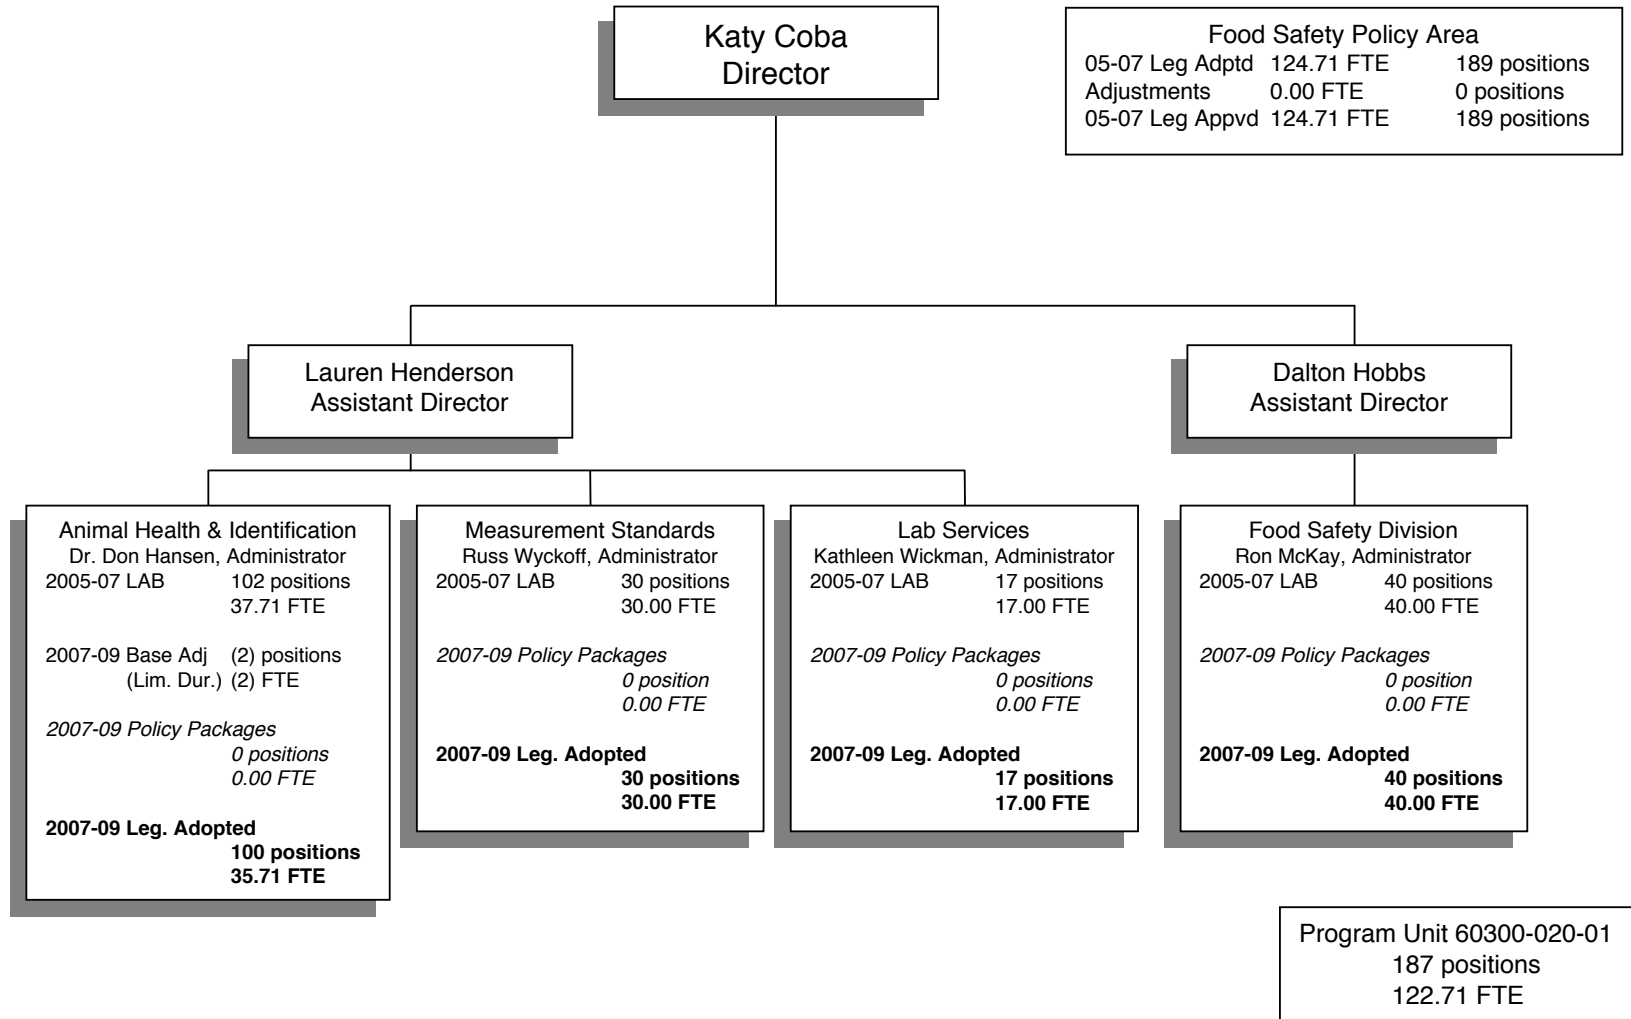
Katy Coba
Director

Food Safety Policy Area
05-07 Leg Adptd 124.71 FTE 189 positions
Adjustments 0.00 FTE 0 positions
05-07 Leg Appvd 124.71 FTE 189 positions

Lauren Henderson
Assistant Director

Dalton Hobbs
Assistant Director

Animal Health & Identification
Dr. Don Hansen, Administrator
2005-07 LAB 102 positions
37.71 FTE

2007-09 Base Adj (2) positions
(Lim. Dur.) (2) FTE

*2007-09 Policy Packages*
*0 positions*
*0.00 FTE*

**2007-09 Leg. Adopted**
**100 positions**
**35.71 FTE**

Measurement Standards
Russ Wyckoff, Administrator
2005-07 LAB 30 positions
30.00 FTE

*2007-09 Policy Packages*
*0 position*
*0.00 FTE*

**2007-09 Leg. Adopted**
**30 positions**
**30.00 FTE**

Lab Services
Kathleen Wickman, Administrator
2005-07 LAB 17 positions
17.00 FTE

*2007-09 Policy Packages*
*0 positions*
*0.00 FTE*

**2007-09 Leg. Adopted**
**17 positions**
**17.00 FTE**

Food Safety Division
Ron McKay, Administrator
2005-07 LAB 40 positions
40.00 FTE

*2007-09 Policy Packages*
*0 position*
*0.00 FTE*

**2007-09 Leg. Adopted**
**40 positions**
**40.00 FTE**

Program Unit 60300-020-01
187 positions
122.71 FTE